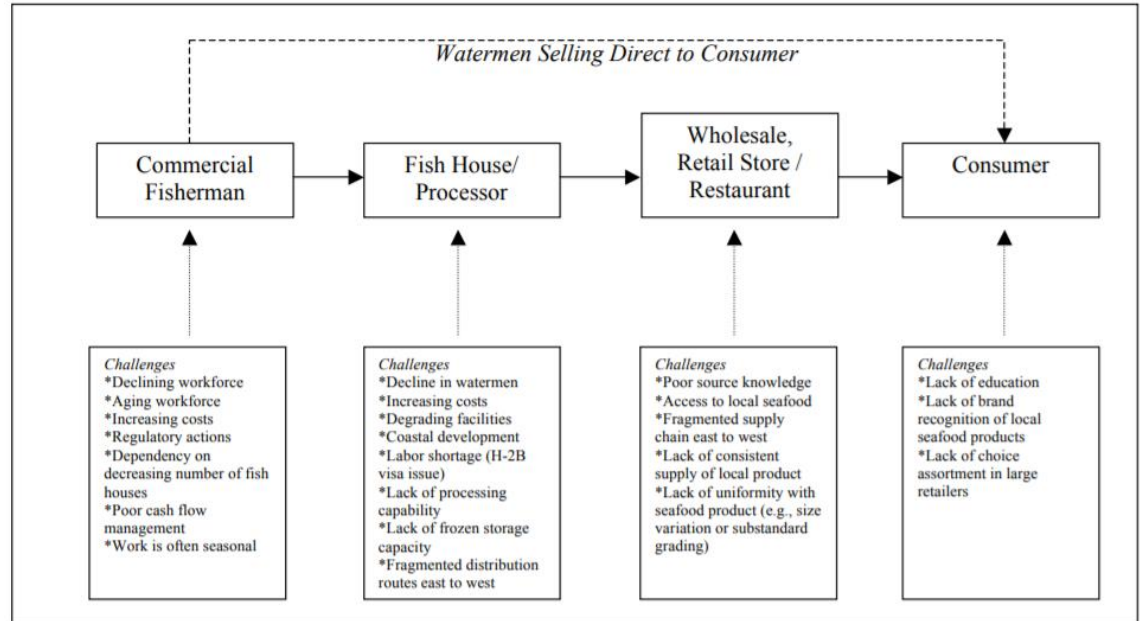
Watermen Selling Direct to Consumer

Commercial Fisherman

Fish House/ Processor

Wholesale, Retail Store / Restaurant

Consumer

Challenges
*Declining workforce
*Aging workforce
*Increasing costs
*Regulatory actions
*Dependency on decreasing number of fish houses
*Poor cash flow management
*Work is often seasonal

Challenges
*Decline in watermen
*Increasing costs
*Degrading facilities
*Coastal development
*Labor shortage (H-2B visa issue)
*Lack of processing capability
*Lack of frozen storage capacity
*Fragmented distribution routes east to west

Challenges
*Poor source knowledge
*Access to local seafood
*Fragmented supply chain east to west
*Lack of consistent supply of local product
*Lack of uniformity with seafood product (e.g., size variation or substandard grading)

Challenges
*Lack of education
*Lack of brand recognition of local seafood products
*Lack of choice assortment in large retailers